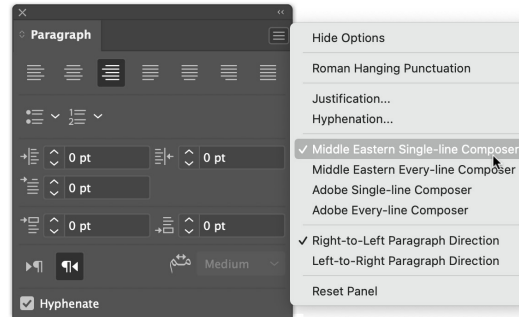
Paragraph

0 pt
0 pt
0 pt
0 pt
0 pt
Medium
Hyphenate

Hide Options
Roman Hanging Punctuation
Justification...
Hyphenation...
✓ Middle Eastern Single-line Composer
Middle Eastern Every-line Composer
Adobe Single-line Composer
Adobe Every-line Composer
✓ Right-to-Left Paragraph Direction
Left-to-Right Paragraph Direction
Reset Panel